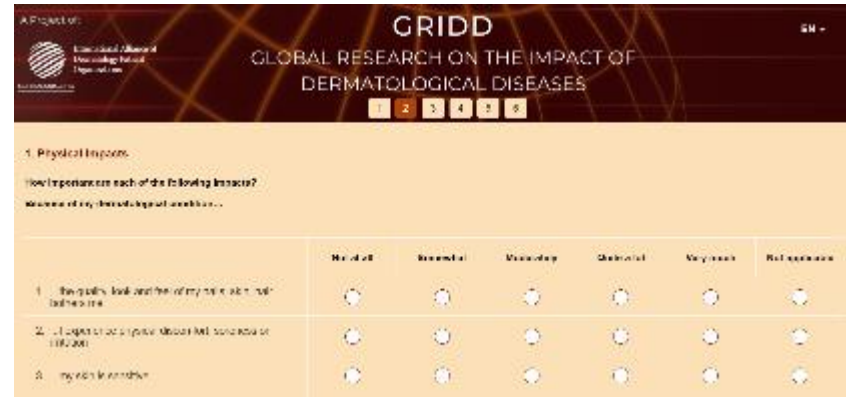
A Project of:

International Alliance of Dermatology Patient Organizations

GRIDD

GLOBAL RESEARCH ON THE IMPACT OF DERMATOLOGICAL DISEASES

1 2 3 4 5 6

EN

1. Physical Impacts

How important are each of the following impacts?

Because of my dermatological condition...

| | Not at all | Somewhat | Moderately | Quite a lot | Very much | Not applicable |
|---|---|---|---|---|---|---|
| 1. the quality, look and feel of my nails, skin, hair bothers me | | | | | | |
| 2. I experience physical discomfort, soreness or irritation | | | | | | |
| 3. my skin is sensitive | | | | | | |